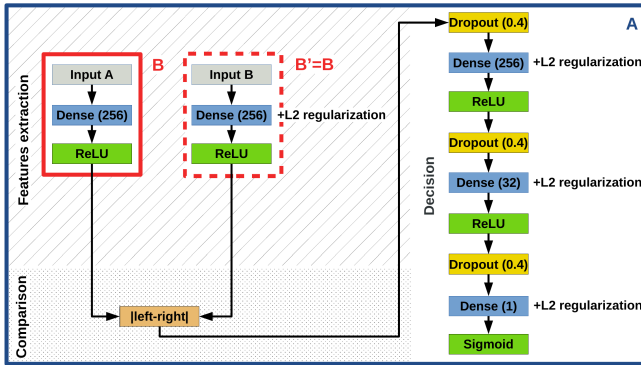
Features extraction

B

Input A

Dense (256)

ReLU

B'=B

Input B

Dense (256)

+L2 regularization

ReLU

Comparison

|left-right|

A

Decision

Dropout (0.4)

Dense (256)

+L2 regularization

ReLU

Dropout (0.4)

Dense (32)

+L2 regularization

ReLU

Dropout (0.4)

Dense (1)

+L2 regularization

Sigmoid